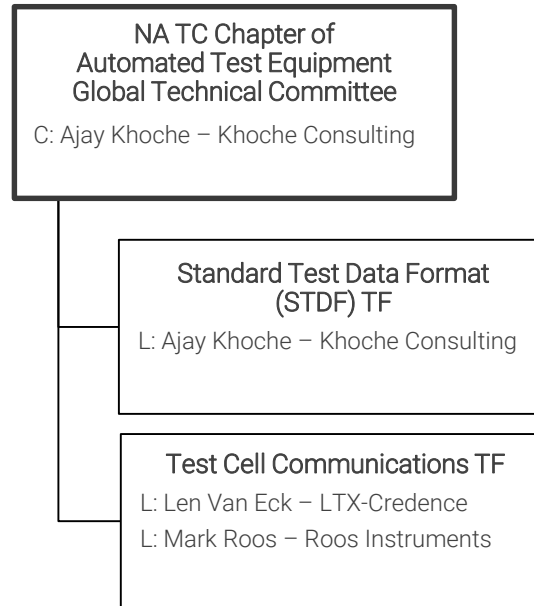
NA TC Chapter of
Automated Test Equipment
Global Technical Committee

C: Ajay Khoche – Khoche Consulting

Standard Test Data Format
(STDF) TF

L: Ajay Khoche – Khoche Consulting

Test Cell Communications TF

L: Len Van Eck – LTX-Credence

L: Mark Roos – Roos Instruments